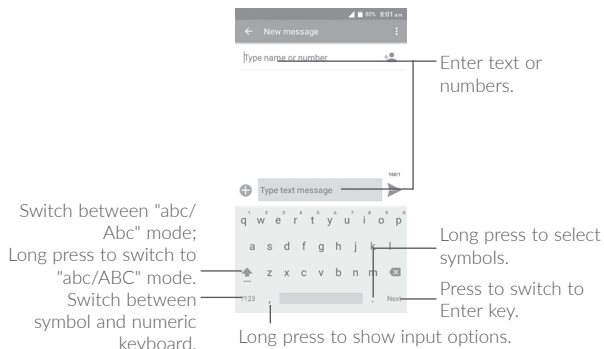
80% 8:01 am

New message

Type name or number

Enter text or numbers.

160/1

Type text message

1 2 3 4 5 6 7 8 9 0
q w e r t y u i o p
a s d f g h j k l
z x c v b n m
?123 , . Next

Switch between "abc/Abc" mode; Long press to switch to "abc/ABC" mode.

Switch between symbol and numeric keyboard.

Long press to select symbols.

Press to switch to Enter key.

Long press to show input options.